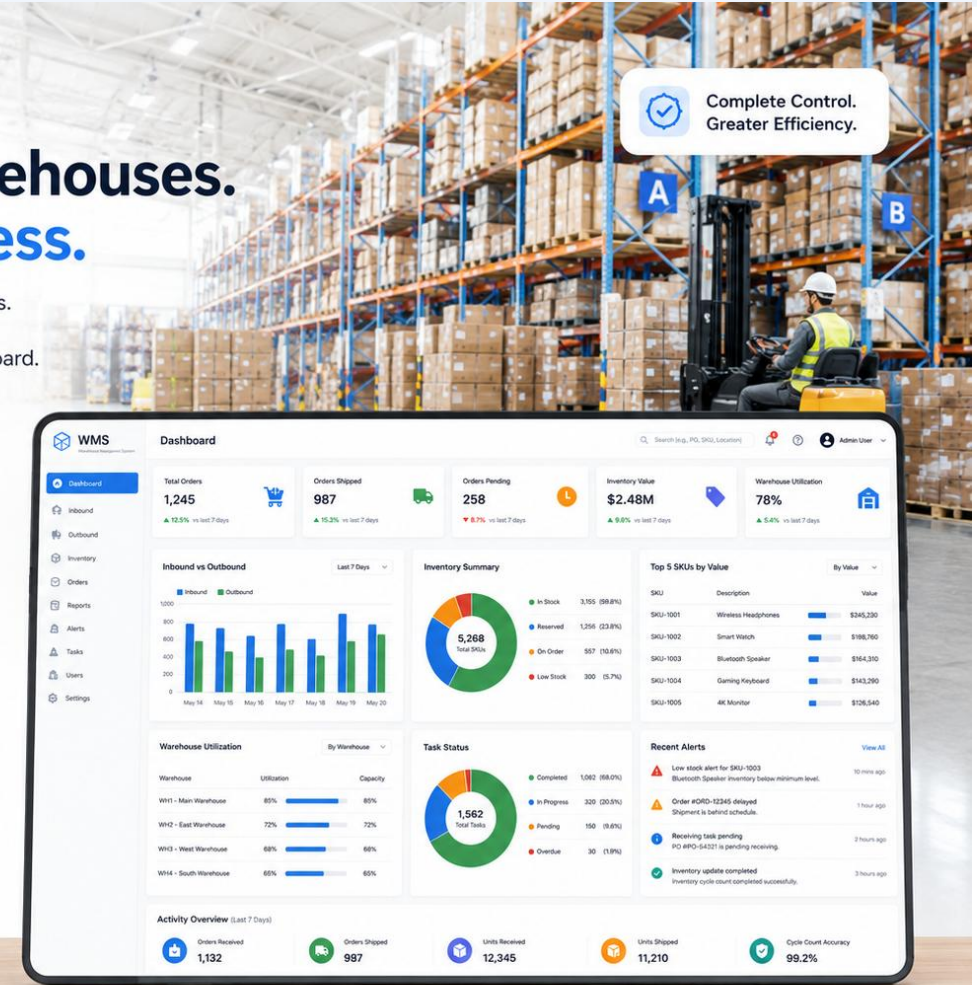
ehouses.
ess.
s.
ard.

Complete Control.
Greater Efficiency.

A
B

WMS
Warehouse Management System

Dashboard
Inbound
Outbound
Inventory
Orders
Reports
Alerts
Tasks
Users
Settings

Dashboard
Search (e.g., PO, SKU, Location)
Admin User

Total Orders
1,245
▲ 12.5% vs last 7 days

Orders Shipped
987
▲ 15.3% vs last 7 days

Orders Pending
258
▼ 8.7% vs last 7 days

Inventory Value
$2.48M
▲ 9.6% vs last 7 days

Warehouse Utilization
78%
▲ 5.4% vs last 7 days

Inbound vs Outbound
Last 7 Days
Inbound Outbound
1000
800
600
400
200
0
May 14 May 15 May 16 May 17 May 18 May 19 May 20

Inventory Summary
5,268
Total SKUs
In Stock 3,155 (59.8%)
Reserved 1,256 (23.8%)
On Order 557 (10.6%)
Low Stock 300 (5.7%)

Top 5 SKUs by Value
By Value

| SKU | Description | Value |
|---|---|---|
| SKU-1001 | Wireless Headphones | $245,230 |
| SKU-1002 | Smart Watch | $198,760 |
| SKU-1003 | Bluetooth Speaker | $164,310 |
| SKU-1004 | Gaming Keyboard | $143,290 |
| SKU-1005 | 4K Monitor | $126,540 |

Warehouse Utilization
By Warehouse

| Warehouse | Utilization | Capacity |
|---|---|---|
| WH1 - Main Warehouse | 85% | 85% |
| WH2 - East Warehouse | 72% | 72% |
| WH3 - West Warehouse | 68% | 68% |
| WH4 - South Warehouse | 65% | 65% |

Task Status
1,562
Total Tasks
Completed 1,062 (68.0%)
In Progress 320 (20.5%)
Pending 150 (9.6%)
Overdue 30 (1.9%)

Recent Alerts
View All
Low stock alert for SKU-1003
Bluetooth Speaker inventory below minimum level.
10 mins ago
Order #ORD-12345 delayed
Shipment is behind schedule.
1 hour ago
Receiving task pending
PO #PO-54321 is pending receiving.
2 hours ago
Inventory update completed
Inventory cycle count completed successfully.
3 hours ago

Activity Overview (Last 7 Days)
Orders Received
1,132
Orders Shipped
997
Units Received
12,345
Units Shipped
11,210
Cycle Count Accuracy
99.2%